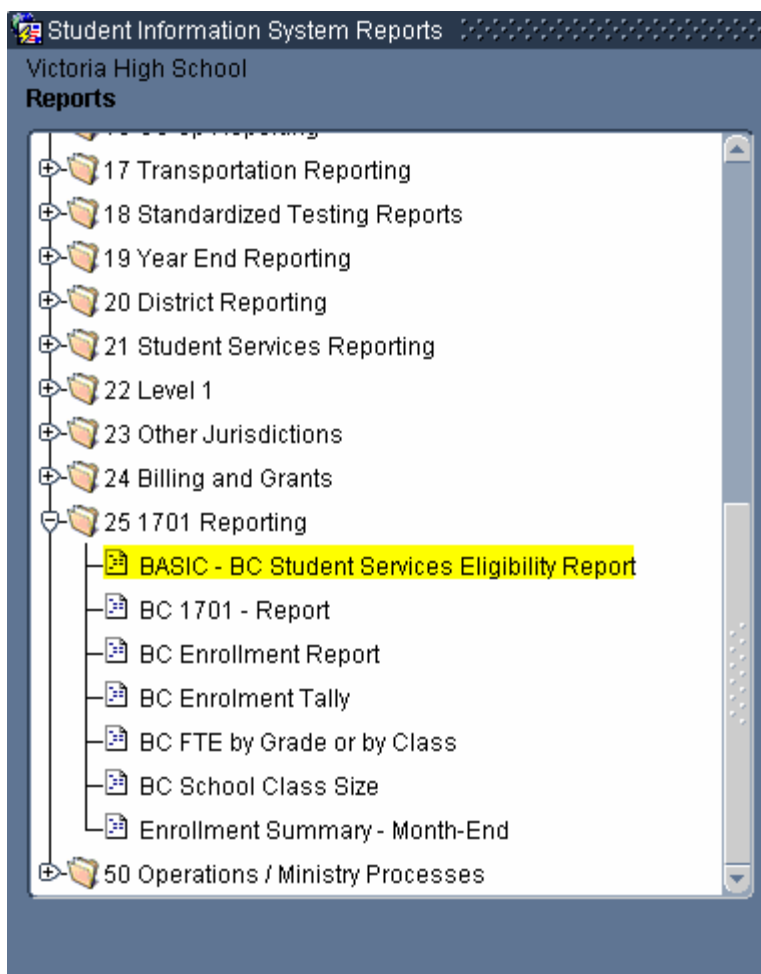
Student Information System Reports

Victoria High School
Reports

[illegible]
17 Transportation Reporting
18 Standardized Testing Reports
19 Year End Reporting
20 District Reporting
21 Student Services Reporting
22 Level 1
23 Other Jurisdictions
24 Billing and Grants
25 1701 Reporting
BASIC - BC Student Services Eligibility Report
BC 1701 - Report
BC Enrollment Report
BC Enrolment Tally
BC FTE by Grade or by Class
BC School Class Size
Enrollment Summary - Month-End
50 Operations / Ministry Processes